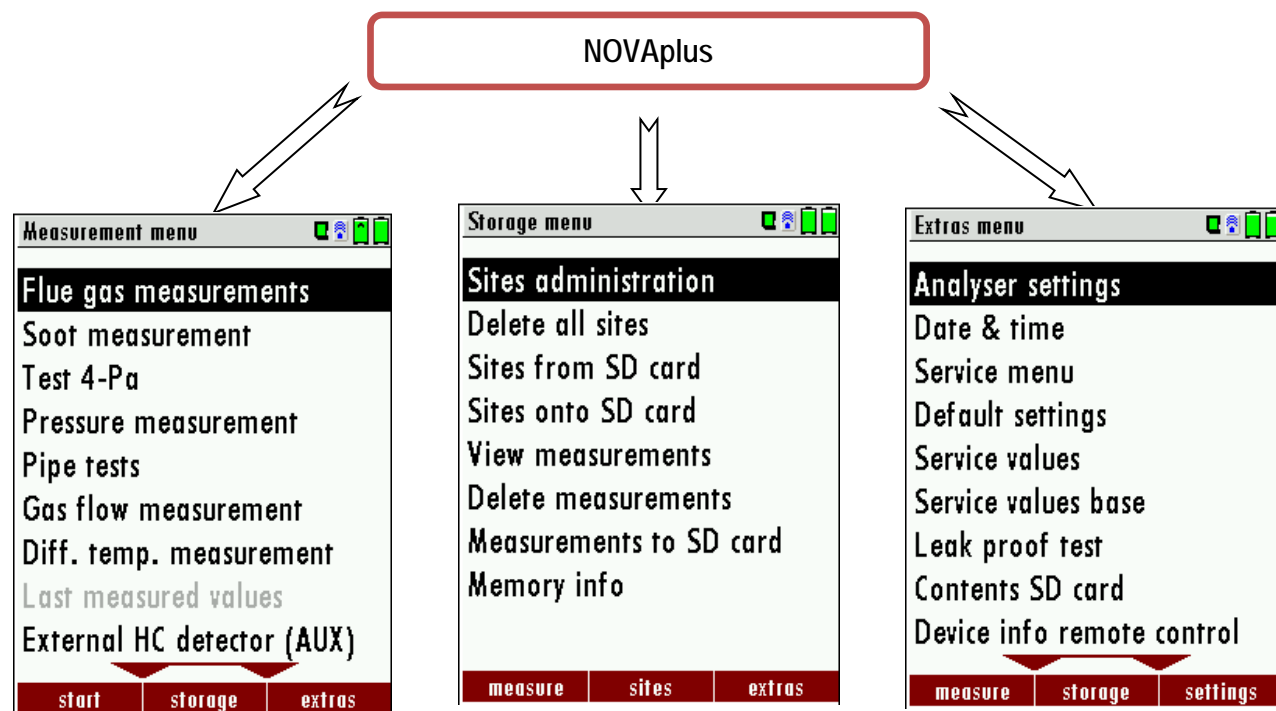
NOVAplus

Measurement menu

Flue gas measurements
Soot measurement
Test 4-Pa
Pressure measurement
Pipe tests
Gas flow measurement
Diff. temp. measurement
Last measured values
External HC detector (AUX)

start | storage | extras

Storage menu

Sites administration
Delete all sites
Sites from SD card
Sites onto SD card
View measurements
Delete measurements
Measurements to SD card
Memory info

measure | sites | extras

Extras menu

Analyser settings
Date & time
Service menu
Default settings
Service values
Service values base
Leak proof test
Contents SD card
Device info remote control

measure | storage | settings